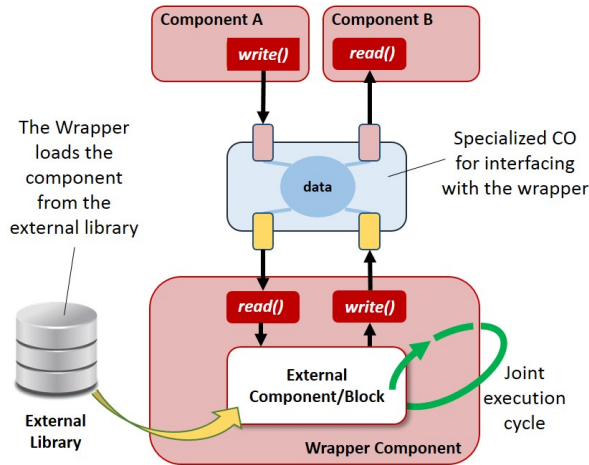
Component A
write()
Component B
read()

The Wrapper loads the component from the external library

data

Specialized CO for interfacing with the wrapper

read()
write()

External Component/Block

Joint execution cycle

External Library

Wrapper Component